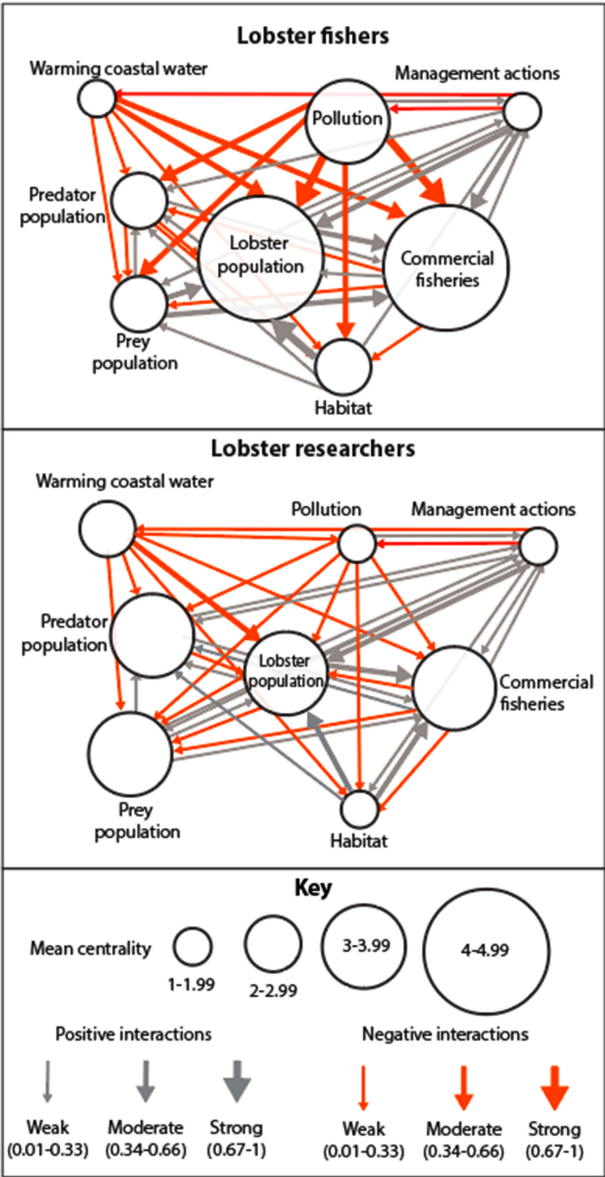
Lobster fishers

Warming coastal water

Management actions

Pollution

Predator population

Lobster population

Commercial fisheries

Prey population

Habitat

Lobster researchers

Warming coastal water

Pollution

Management actions

Predator population

Lobster population

Commercial fisheries

Prey population

Habitat

Key

Mean centrality

1-1.99

2-2.99

3-3.99

4-4.99

Positive interactions

Weak (0.01-0.33)

Moderate (0.34-0.66)

Strong (0.67-1)

Negative interactions

Weak (0.01-0.33)

Moderate (0.34-0.66)

Strong (0.67-1)